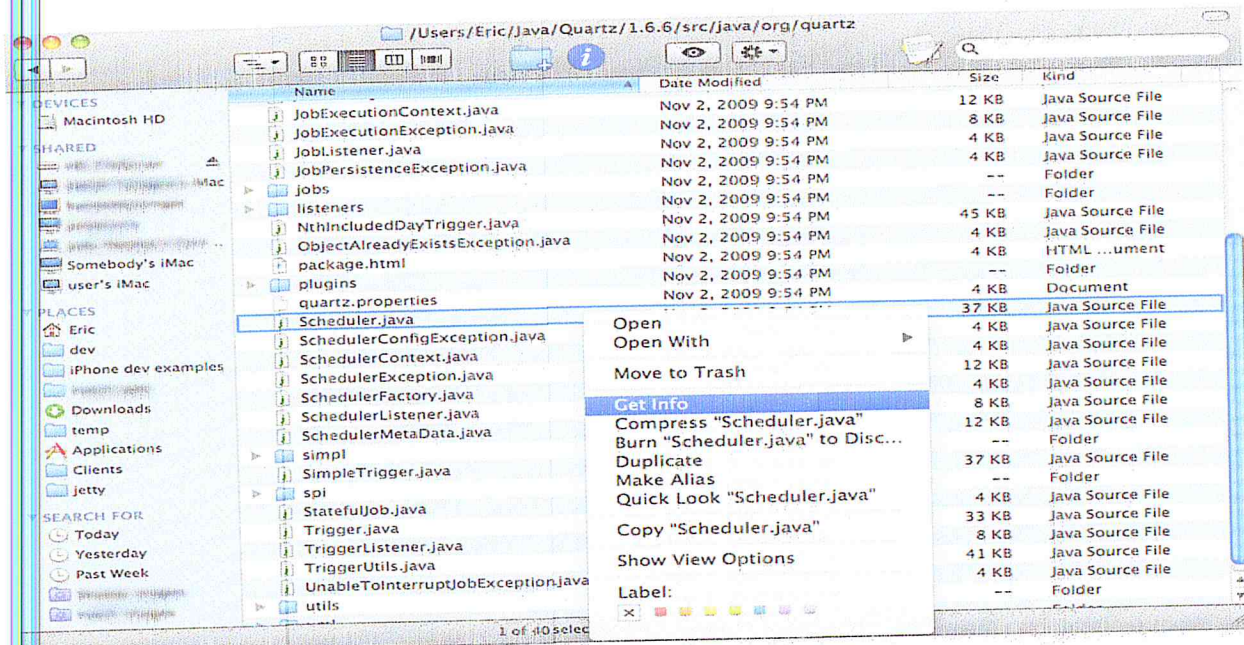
/Users/Eric/Java/Quartz/1.6.6/src/java/org/quartz

DEVICES
Macintosh HD
SHARED
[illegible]
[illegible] iMac
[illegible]
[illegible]
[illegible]
Somebody's iMac
user's iMac
PLACES
Eric
dev
iPhone dev examples
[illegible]
Downloads
temp
Applications
Clients
jetty
SEARCH FOR
Today
Yesterday
Past Week
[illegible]
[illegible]

| Name | Date Modified | Size | Kind |
|---|---|---|---|
| JobExecutionContext.java | Nov 2, 2009 9:54 PM | 12 KB | Java Source File |
| JobExecutionException.java | Nov 2, 2009 9:54 PM | 8 KB | Java Source File |
| JobListener.java | Nov 2, 2009 9:54 PM | 4 KB | Java Source File |
| JobPersistenceException.java | Nov 2, 2009 9:54 PM | 4 KB | Java Source File |
| jobs | Nov 2, 2009 9:54 PM | -- | Folder |
| listeners | Nov 2, 2009 9:54 PM | -- | Folder |
| NthIncludedDayTrigger.java | Nov 2, 2009 9:54 PM | 45 KB | Java Source File |
| ObjectAlreadyExistsException.java | Nov 2, 2009 9:54 PM | 4 KB | Java Source File |
| package.html | Nov 2, 2009 9:54 PM | 4 KB | HTML ...ument |
| plugins | Nov 2, 2009 9:54 PM | -- | Folder |
| quartz.properties | Nov 2, 2009 9:54 PM | 4 KB | Document |
| Scheduler.java | | 37 KB | Java Source File |
| SchedulerConfigException.java | | 4 KB | Java Source File |
| SchedulerContext.java | | 4 KB | Java Source File |
| SchedulerException.java | | 12 KB | Java Source File |
| SchedulerFactory.java | | 4 KB | Java Source File |
| SchedulerListener.java | | 8 KB | Java Source File |
| SchedulerMetaData.java | | 12 KB | Java Source File |
| simpl | | -- | Folder |
| SimpleTrigger.java | | 37 KB | Java Source File |
| spi | | -- | Folder |
| StatefulJob.java | | 4 KB | Java Source File |
| Trigger.java | | 33 KB | Java Source File |
| TriggerListener.java | | 8 KB | Java Source File |
| TriggerUtils.java | | 41 KB | Java Source File |
| UnableToInterruptJobException.java | | 4 KB | Java Source File |
| utils | | -- | Folder |

Open
Open With
Move to Trash
Get Info
Compress "Scheduler.java"
Burn "Scheduler.java" to Disc...
Duplicate
Make Alias
Quick Look "Scheduler.java"
Copy "Scheduler.java"
Show View Options
Label:

1 of 40 selec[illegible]